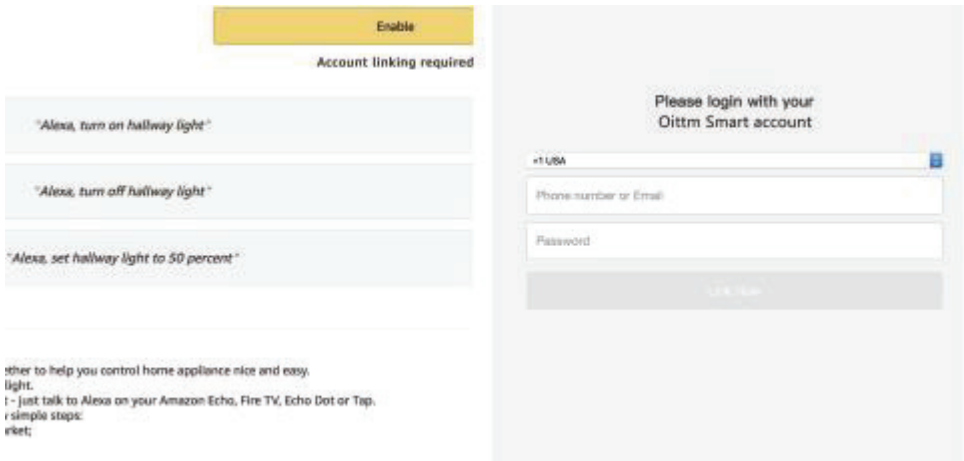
Enable

Account linking required

"Alexa, turn on hallway light"

"Alexa, turn off hallway light"

"Alexa, set hallway light to 50 percent"

ether to help you control home appliance nice and easy.
light.
t - just talk to Alexa on your Amazon Echo, Fire TV, Echo Dot or Tap.
r simple steps:
rket;

Please login with your
Oittm Smart account

+1 USA

Phone number or Email

Password

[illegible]